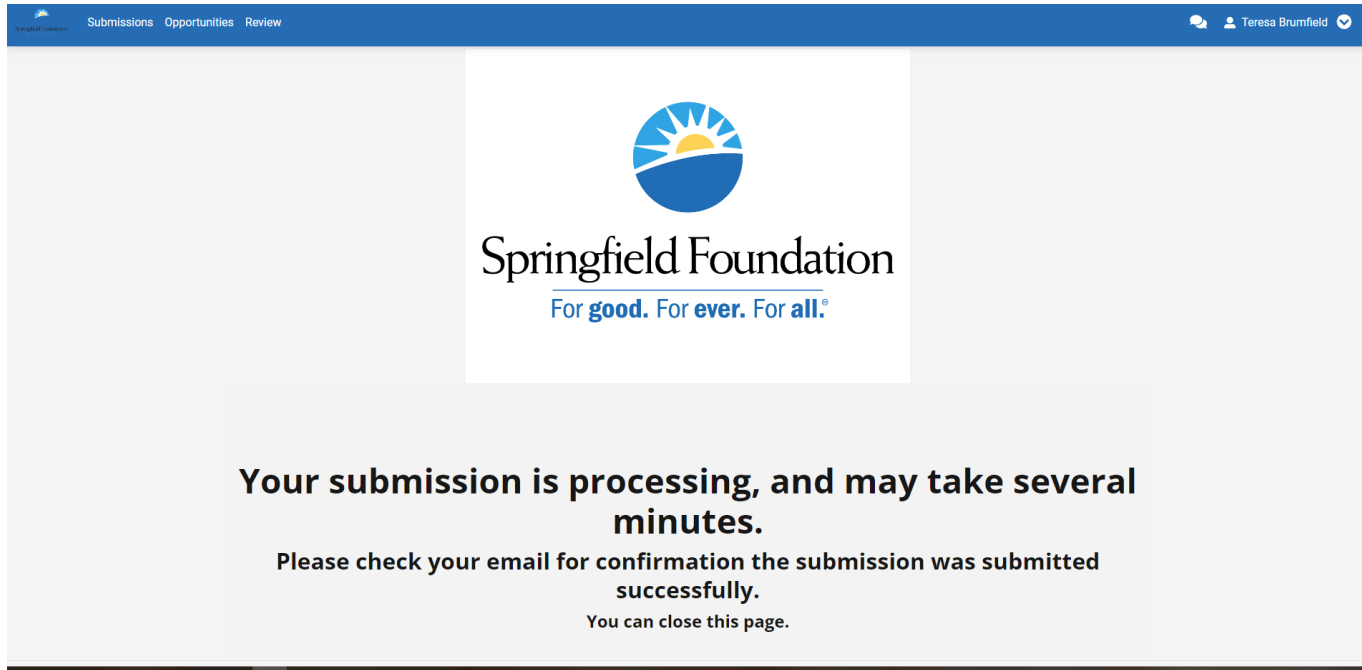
Springfield Foundation Submissions Opportunities Review

Teresa Brumfield

Springfield Foundation
For good. For ever. For all.®

Your submission is processing, and may take several minutes.

Please check your email for confirmation the submission was submitted successfully.

You can close this page.